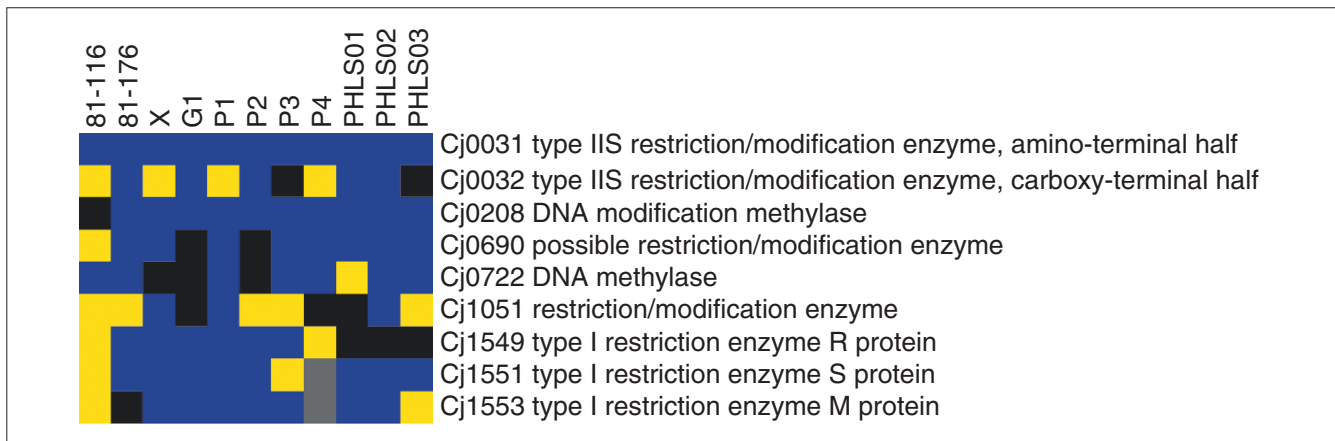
81-116
81-176
X
G1
P1
P2
P3
P4
PHLS01
PHLS02
PHLS03

Cj0031 type IIS restriction/modification enzyme, amino-terminal half
Cj0032 type IIS restriction/modification enzyme, carboxy-terminal half
Cj0208 DNA modification methylase
Cj0690 possible restriction/modification enzyme
Cj0722 DNA methylase
Cj1051 restriction/modification enzyme
Cj1549 type I restriction enzyme R protein
Cj1551 type I restriction enzyme S protein
Cj1553 type I restriction enzyme M protein